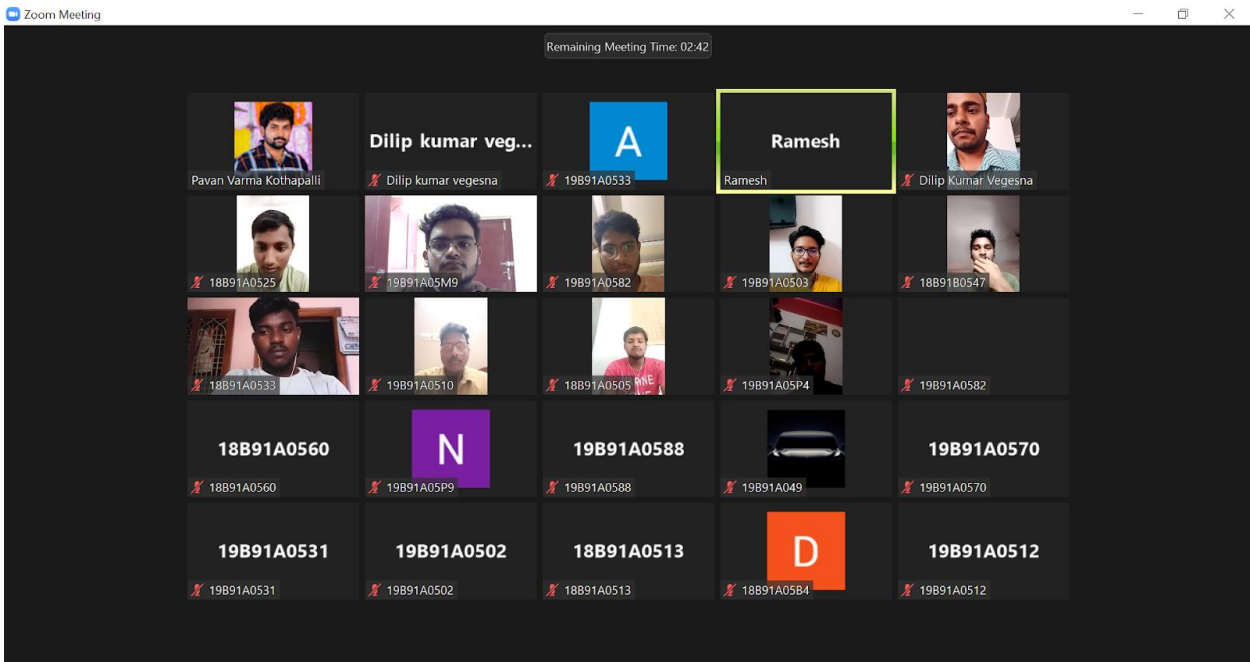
Zoom Meeting

Remaining Meeting Time: 02:42

Pavan Varma Kothapalli

Dilip kumar veg...
Dilip kumar vegesna

A
19B91A0533

Ramesh
Ramesh

Dilip Kumar Vegesna

18B91A0525

19B91A05M9

19B91A0582

19B91A0503

18B91B0547

18B91A0533

19B91A0510

18B91A0505

19B91A05P4

19B91A0582

18B91A0560
18B91A0560

N
19B91A05P9

19B91A0588
19B91A0588

19B91A049

19B91A0570
19B91A0570

19B91A0531
19B91A0531

19B91A0502
19B91A0502

18B91A0513
18B91A0513

D
18B91A05B4

19B91A0512
19B91A0512